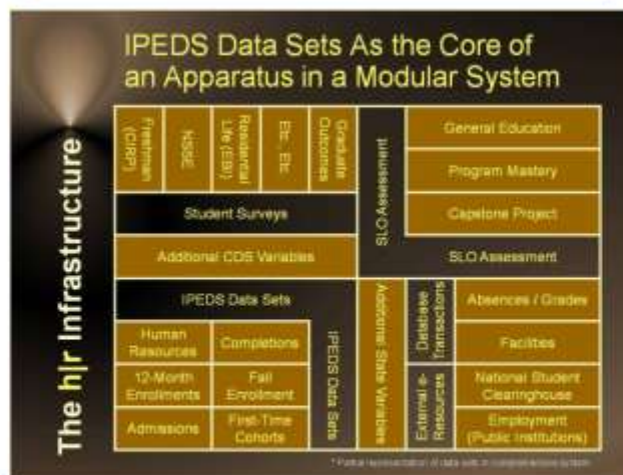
IPEDS Data Sets As the Core of an Apparatus in a Modular System

The h|r Infrastructure

Freshman (CIRP)

NSSE

Residential Life (EBI)

Etc. Etc.

Graduate Outcomes

Student Surveys

Additional CDS Variables

SLO Assessment

General Education

Program Mastery

Capstone Project

SLO Assessment

IPEDS Data Sets

Human Resources

Completions

12-Month Enrollments

Fall Enrollment

Admissions

First-Time Cohorts

IPEDS Data Sets

Additional State Variables

Database Transactions

Absences / Grades

Facilities

External e-Resources

National Student Clearinghouse

Employment (Public Institutions)

* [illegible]